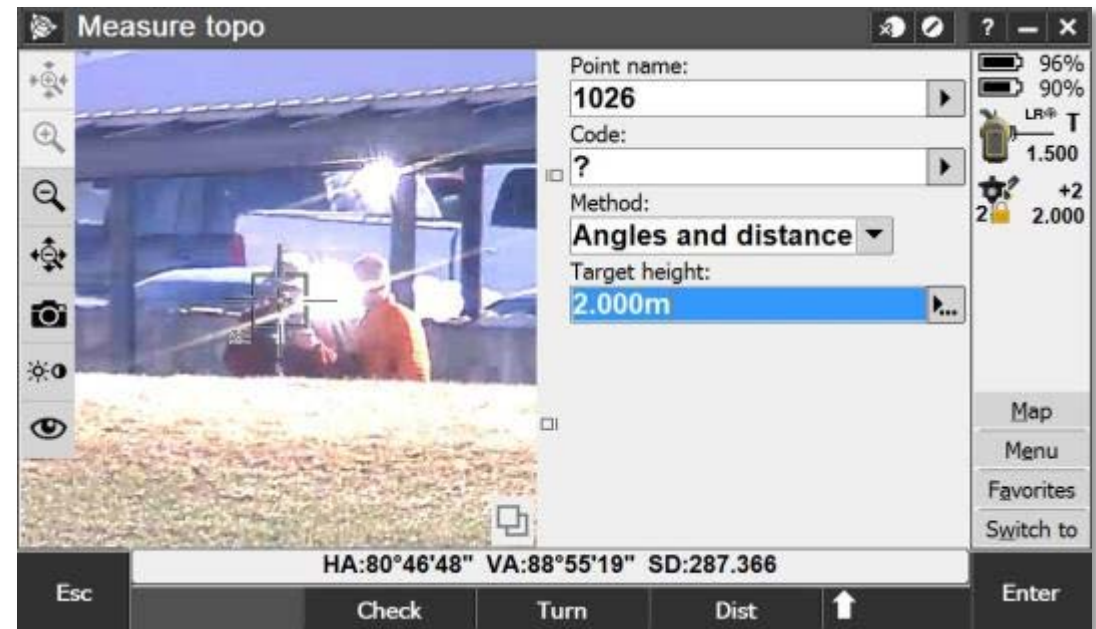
Measure topo

? – ×

Point name:
1026

Code:
?

Method:
Angles and distance

Target height:
2.000m

96%
90%
LR T
1.500
+2
2
2.000

Map
Menu
Favorites
Switch to

HA:80°46'48" VA:88°55'19" SD:287.366

Esc
Check
Turn
Dist
Enter